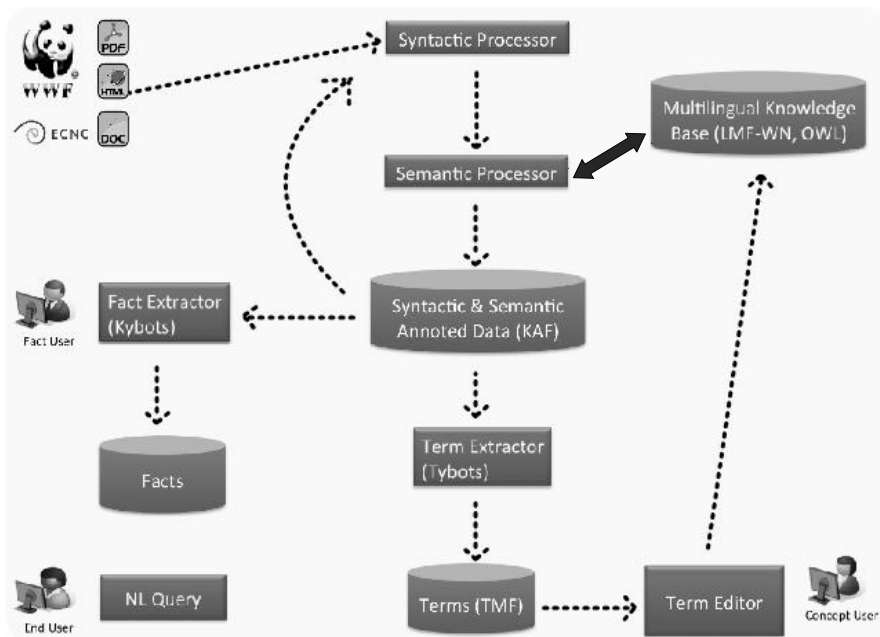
WWF

PDF

HTML

ECNC

DOC

Syntactic Processor

Multilingual Knowledge Base (LMF-WN, OWL)

Semantic Processor

Fact User

Fact Extractor (Kybots)

Syntactic & Semantic Annoted Data (KAF)

Term Extractor (Tybots)

Facts

End User

NL Query

Terms (TMF)

Term Editor

Concept User